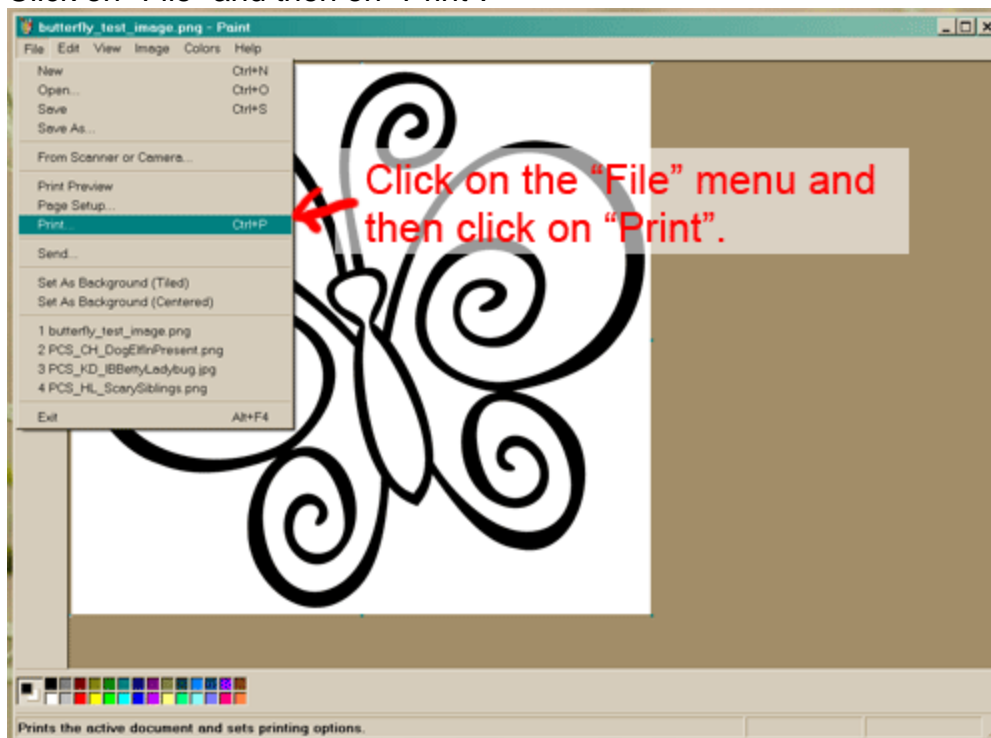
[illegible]

butterfly_test_image.png - Paint

File Edit View Image Colors Help

New Ctrl+N
Open... Ctrl+O
Save Ctrl+S
Save As...
From Scanner or Camera...
Print Preview
Page Setup...
Print... Ctrl+P
Send...
Set As Background (Tiled)
Set As Background (Centered)
1 butterfly_test_image.png
2 PCS_CH_DogElfInPresent.png
3 PCS_KD_IBBettyLadybug.jpg
4 PCS_HL_ScarySiblings.png
Exit Alt+F4

Click on the “File” menu and then click on “Print”.

Prints the active document and sets printing options.